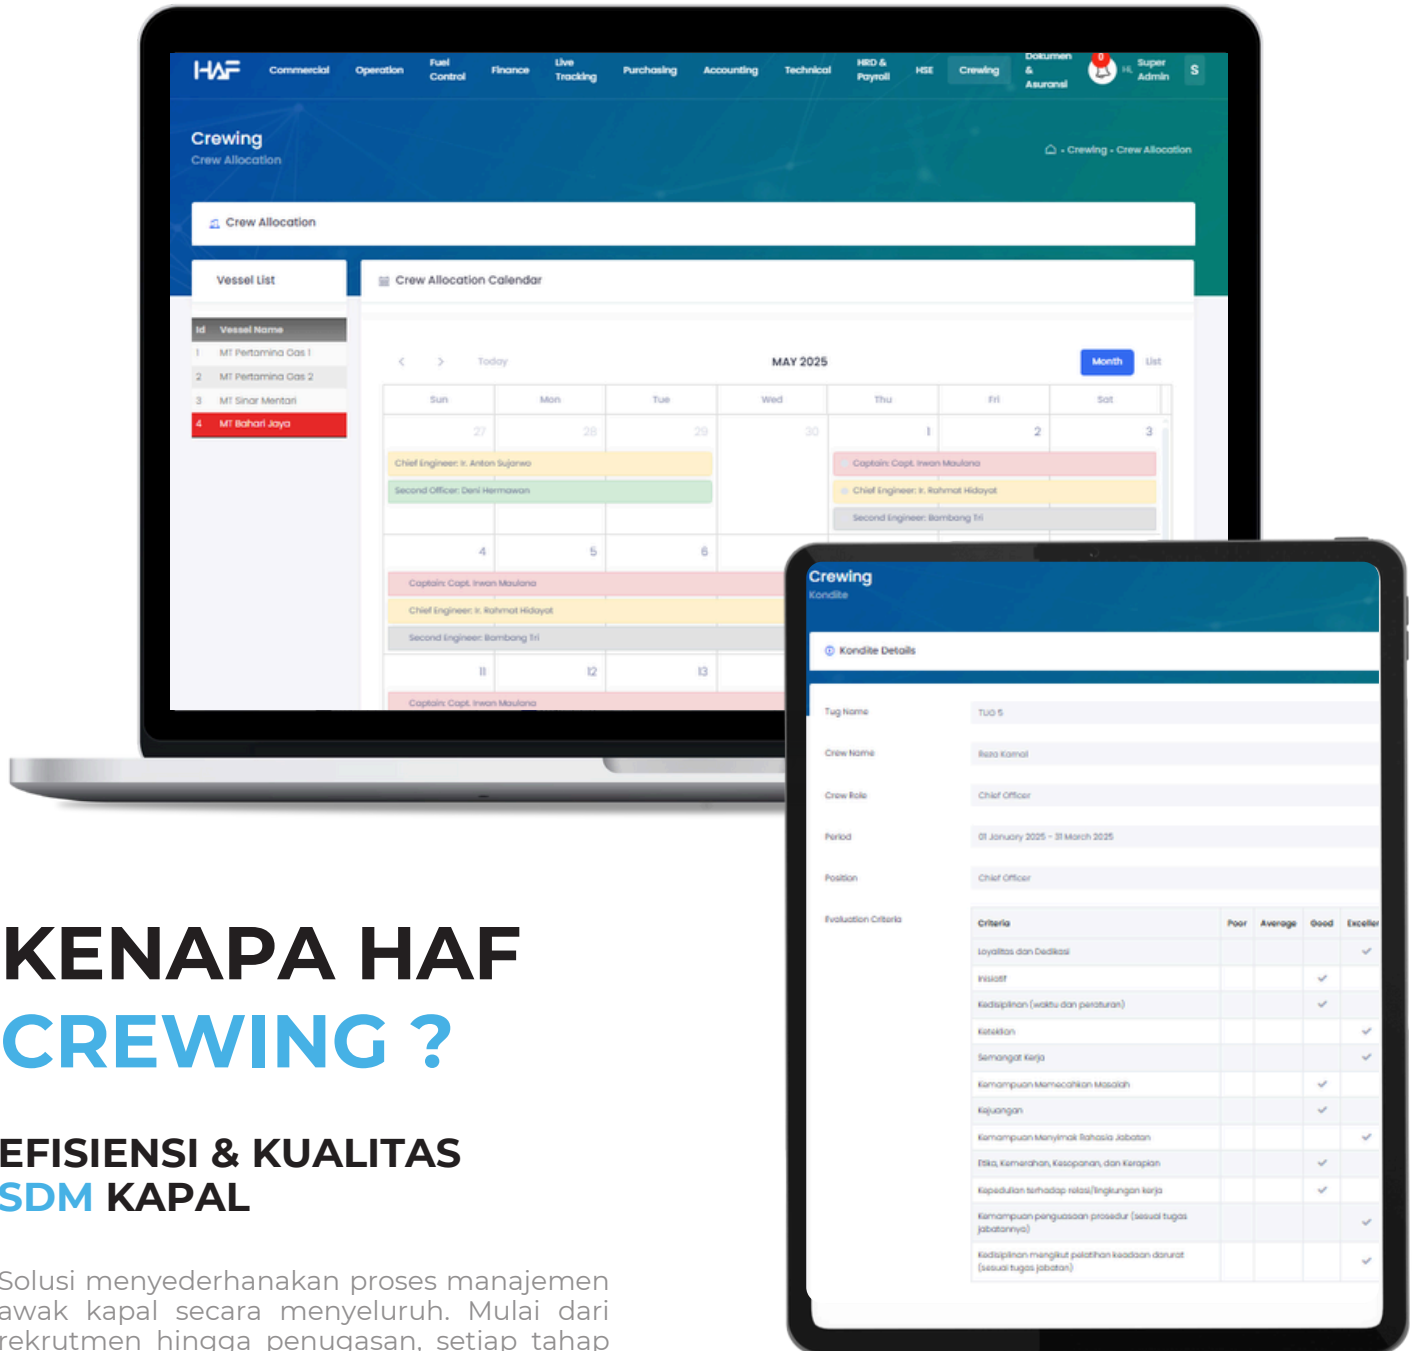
HAF Commercial Operation Fuel Control Finance Live Tracking Purchasing Accounting Technical HRD & Payroll HSE Crewing Dokumen & Asuransi 0 Hi, Super Admin S

Crewing
Crew Allocation

Crewing - Crew Allocation

Crew Allocation

Vessel List

| Id | Vessel Name |
|---|---|
| 1 | MT Pertamina Gas 1 |
| 2 | MT Pertamina Gas 2 |
| 3 | MT Sinar Mentari |
| 4 | MT Bahari Jaya |

Crew Allocation Calendar

< > Today MAY 2025 Month List

| Sun | Mon | Tue | Wed | Thu | Fri | Sat |
|---|---|---|---|---|---|---|
| 27 | 28 | 29 | 30 | 1 | 2 | 3 |
| 4 | 5 | 6 | | | | |
| 11 | 12 | 13 | | | | |

Chief Engineer: Ir. Anton Sujarwo
Second Officer: Deni Hermawan
Captain: Capt. Irwan Maulana
Chief Engineer: Ir. Rahmat Hidayat
Second Engineer: Bambang Tri
Captain: Capt. Irwan Maulana
Chief Engineer: Ir. Rahmat Hidayat
Second Engineer: Bambang Tri
Captain: Capt. Irwan Maulana

Crewing
Kondite

Kondite Details

Tug Name TUG 5
Crew Name Reza Kamal
Crew Role Chief Officer
Period 01 January 2025 - 31 March 2025
Position Chief Officer
Evaluation Criteria

| Criteria | Poor | Average | Good | Exceller |
|---|---|---|---|---|
| Loyalitas dan Dedikasi | | | | ✓ |
| Inisiatif | | | ✓ | |
| Kedisiplinan (waktu dan peraturan) | | | ✓ | |
| Ketelitian | | | | ✓ |
| Semangat Kerja | | | | ✓ |
| Kemampuan Memecahkan Masalah | | | ✓ | |
| Kejujuran | | | ✓ | |
| Kemampuan Menyimak Bahasa Jabatan | | | | ✓ |
| Etika, Kemerdhan, Kesopanan, dan Kerapian | | | ✓ | |
| Kepedulian terhadap relasi/lingkungan kerja | | | ✓ | |
| Kemampuan penguasaan prosedur (sesuai tugas jabatannya) | | | | ✓ |
| Kedisiplinan mengikut pelatihan keadaan darurat (sesuai tugas jabatan) | | | | ✓ |

KENAPA HAF
CREWING ?

EFISIENSI & KUALITAS
SDM KAPAL

Solusi menyederhanakan proses manajemen awak kapal secara menyeluruh. Mulai dari rekrutmen hingga penugasan, setiap tahap